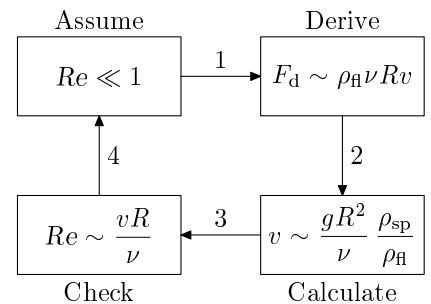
Assume

$Re \ll 1$

1

Derive

$F_{\mathrm{d}} \sim \rho_{\mathrm{fl}} \nu R v$

2

$v \sim \frac{gR^2}{\nu} \frac{\rho_{\mathrm{sp}}}{\rho_{\mathrm{fl}}}$

Calculate

3

$Re \sim \frac{vR}{\nu}$

Check

4